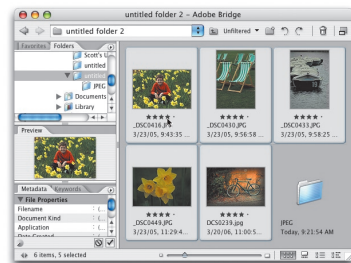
untitled folder 2 – Adobe Bridge

untitled folder 2

Unfiltered

Favorites Folders

Scott's

untitled

untitled

JPEG

Documents

Library

Preview

Metadata Keywords

File Properties

Filename

Document Kind

Application

Date Created

★★★★ ·
_DSC0416.JPG
3/23/05, 9:43:35 ...

★★★★ ·
_DSC0410.JPG
3/23/05, 9:56:58 ...

★★★★ ·
_DSC0433.JPG
3/23/05, 9:58:25 ...

★★★★ ·
_DSC0449.JPG
3/23/05, 11:29:4...

★★★★ ·
DSC0229.jpg
3/20/06, 11:00:5...

JPEG
Today, 9:21:54 AM

6 items, 5 selected